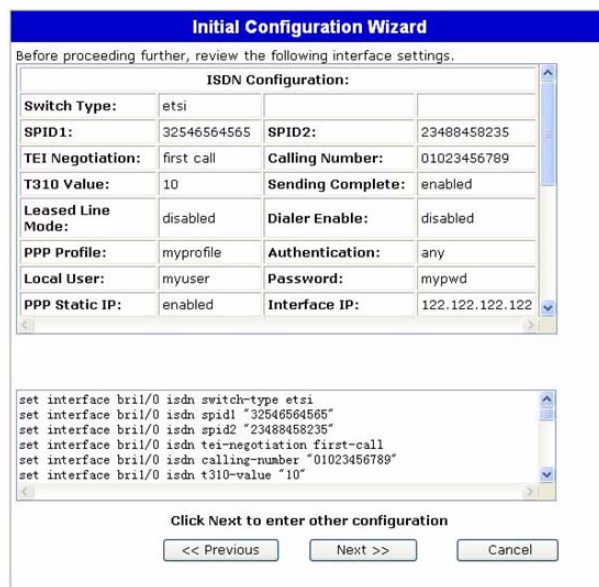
Initial Configuration Wizard

Before proceeding further, review the following interface settings.

| ISDN Configuration: | | | |
|---|---|---|---|
| Switch Type: | etsi | | |
| SPID1: | 32546564565 | SPID2: | 23488458235 |
| TEI Negotiation: | first call | Calling Number: | 01023456789 |
| T310 Value: | 10 | Sending Complete: | enabled |
| Leased Line Mode: | disabled | Dialer Enable: | disabled |
| PPP Profile: | myprofile | Authentication: | any |
| Local User: | myuser | Password: | mypwd |
| PPP Static IP: | enabled | Interface IP: | 122.122.122.122 |

set interface bri1/0 isdn switch-type etsi
set interface bri1/0 isdn spid1 "32546564565"
set interface bri1/0 isdn spid2 "23488458235"
set interface bri1/0 isdn tei-negotiation first-call
set interface bri1/0 isdn calling-number "01023456789"
set interface bri1/0 isdn t310-value "10"

Click Next to enter other configuration

<< Previous Next >> Cancel